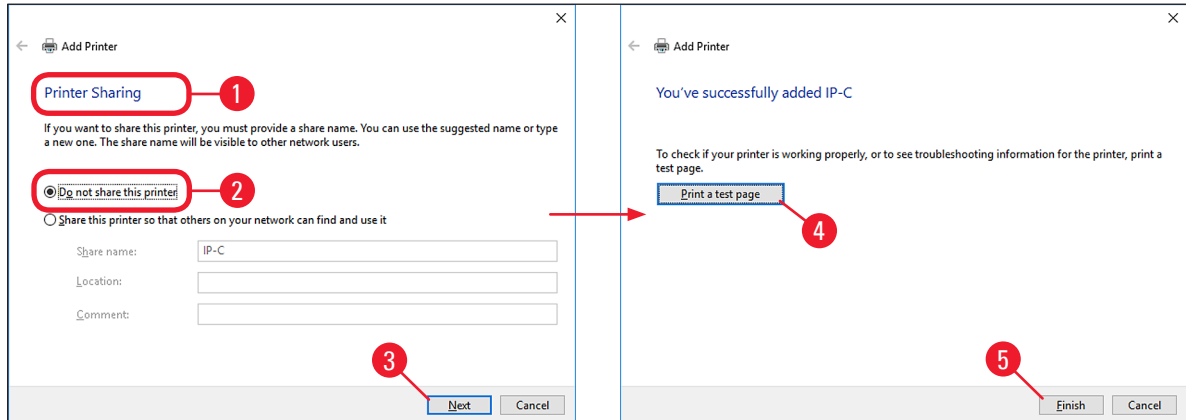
×

Add Printer

Printer Sharing

1

If you want to share this printer, you must provide a share name. You can use the suggested name or type a new one. The share name will be visible to other network users.

Do not share this printer

2

Share this printer so that others on your network can find and use it

Share name: IP-C

Location:

Comment:

3

Next

Cancel

×

Add Printer

You've successfully added IP-C

To check if your printer is working properly, or to see troubleshooting information for the printer, print a test page.

Print a test page

4

5

Finish

Cancel